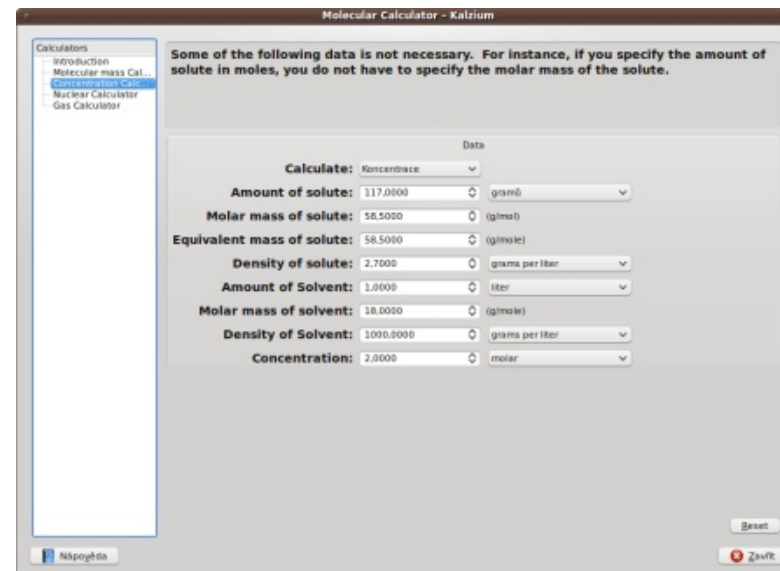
Molecular Calculator - Kalzium

Calculators
Introduction
Molecular mass Cal...
Concentration Calc...
Nuclear Calculator
Gas Calculator

Some of the following data is not necessary. For instance, if you specify the amount of solute in moles, you do not have to specify the molar mass of the solute.

Data

| | | |
|---|---|---|
| Calculate: | Koncentrace | |
| Amount of solute: | 117,0000 | gramů |
| Molar mass of solute: | 58,5000 | (g/mol) |
| Equivalent mass of solute: | 58,5000 | (g/mole) |
| Density of solute: | 2,7000 | grams per liter |
| Amount of Solvent: | 1,0000 | liter |
| Molar mass of solvent: | 18,0000 | (g/mole) |
| Density of Solvent: | 1000,0000 | grams per liter |
| Concentration: | 2,0000 | molar |

Reset

Nápověda

Zavřít